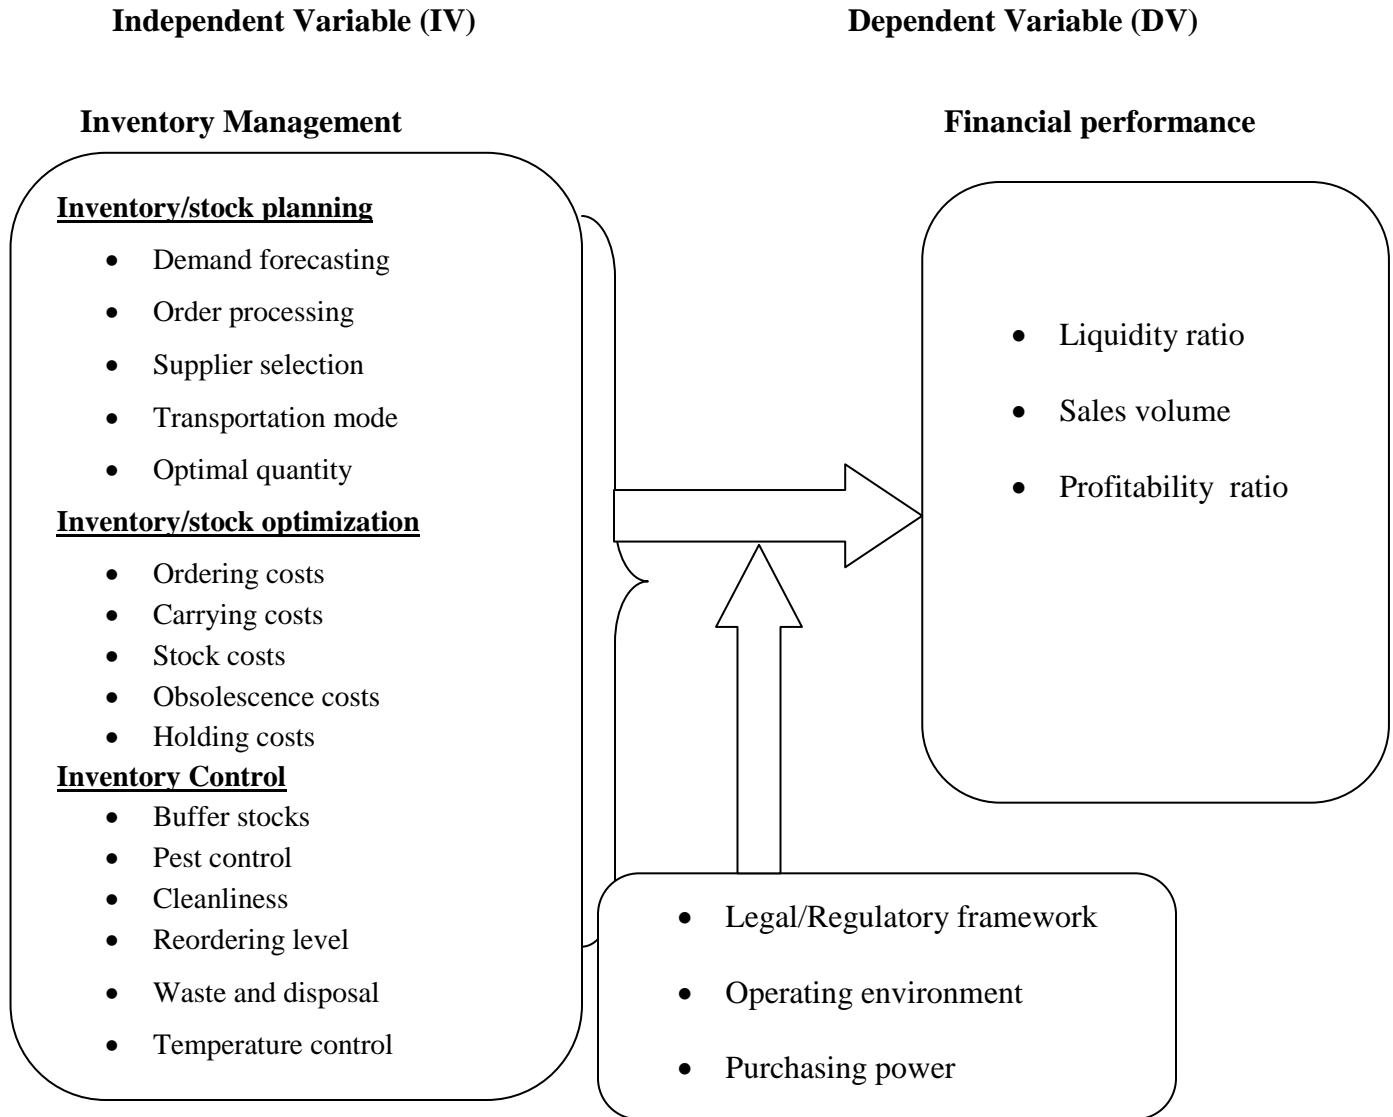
**Independent Variable (IV)**

**Dependent Variable (DV)**

**Inventory Management**

**Financial performance**

**Inventory/stock planning**
- Demand forecasting
- Order processing
- Supplier selection
- Transportation mode
- Optimal quantity

**Inventory/stock optimization**
- Ordering costs
- Carrying costs
- Stock costs
- Obsolescence costs
- Holding costs

**Inventory Control**
- Buffer stocks
- Pest control
- Cleanliness
- Reordering level
- Waste and disposal
- Temperature control

- Liquidity ratio
- Sales volume
- Profitability ratio

- Legal/Regulatory framework
- Operating environment
- Purchasing power